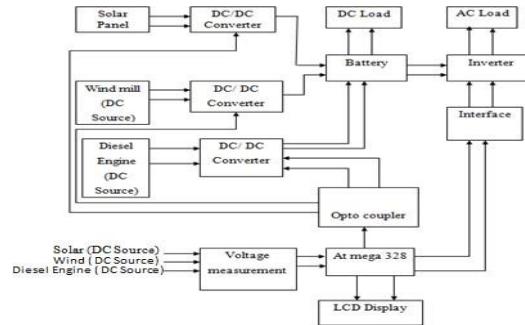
Solar Panel

DC/DC Converter

DC Load

AC Load

Battery

Inverter

Wind mill (DC Source)

DC/ DC Converter

Interface

Diesel Engine (DC Source)

DC/ DC Converter

Opto coupler

Solar (DC Source)
Wind ( DC Source)
Diesel Engine ( DC Source)

Voltage measurement

At mega 328

LCD Display